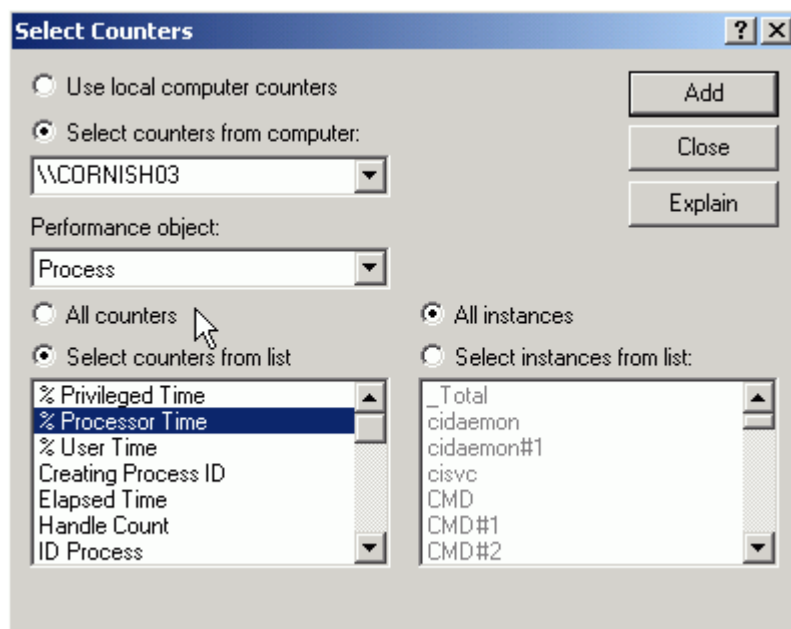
Select Counters

?

Use local computer counters

Select counters from computer:

\\CORNISH03

Performance object:

Process

All counters

Select counters from list

% Privileged Time
% Processor Time
% User Time
Creating Process ID
Elapsed Time
Handle Count
ID Process

All instances

Select instances from list:

_Total
cidaemon
cidaemon#1
cisvc
CMD
CMD#1
CMD#2

Add

Close

Explain